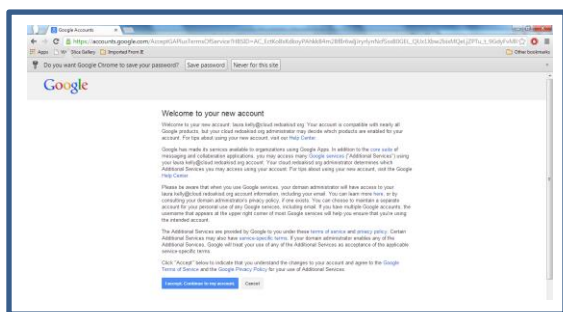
Google Accounts

https://accounts.google.com/AcceptGAPlusTermsOfService?hl=en&ctx=AC_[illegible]

Apps   Slice Gallery   Imported From IE   Other bookmarks

Do you want Google Chrome to save your password?   Save password   Never for this site

Google

Welcome to your new account

Welcome to your new account: laura.kelly@cloud.redbaked.org. Your account is compatible with nearly all Google products, but your cloud.redbaked.org administrator may decide which products are enabled for your account. For tips about using your new account, visit our Help Center.

Google has made its services available to organizations using Google Apps. In addition to the core suite of messaging and collaboration applications, you may access many Google services ("Additional Services") using your laura.kelly@cloud.redbaked.org account. Your cloud.redbaked.org administrator determines which Additional Services you may access using your account. For tips about using your new account, visit the Google Help Center.

Please be aware that when you use Google services, your domain administrator will have access to your laura.kelly@cloud.redbaked.org account information, including your email. You can learn more here, or by consulting your domain administrator's privacy policy, if one exists. You can choose to maintain a separate account for your personal use of any Google services, including email. If you have multiple Google accounts, the username that appears at the upper right corner of most Google services will help you ensure that you're using the intended account.

The Additional Services are provided by Google to you under these terms of service and privacy policy. Certain Additional Services may also have service-specific terms. If your domain administrator enables any of the Additional Services, Google will treat your use of any of the Additional Services as acceptance of the applicable service-specific terms.

Click "Accept" below to indicate that you understand the changes to your account and agree to the Google Terms of Service and the Google Privacy Policy for your use of Additional Services.

Accept. Continue to my account.   Cancel